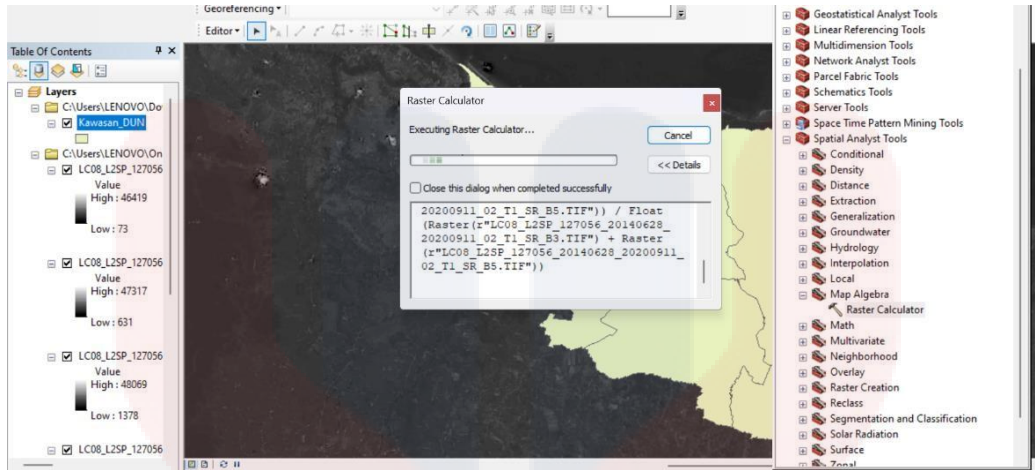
Georeferencing ▾

Editor ▾

Table Of Contents

Layers

C:\Users\LENOVO\Do

Kawasan_DUN

C:\Users\LENOVO\On

LC08_L2SP_127056

Value

High : 46419

Low : 73

LC08_L2SP_127056

Value

High : 47317

Low : 631

LC08_L2SP_127056

Value

High : 48069

Low : 1378

LC08_L2SP_127056

Raster Calculator

Executing Raster Calculator...

Cancel

<< Details

Close this dialog when completed successfully

20200911_02_T1_SR_B5.TIF")) / Float (Raster(r"LC08_L2SP_127056_20140628_20200911_02_T1_SR_B3.TIF") + Raster (r"LC08_L2SP_127056_20140628_20200911_02_T1_SR_B5.TIF"))

Geostatistical Analyst Tools

Linear Referencing Tools

Multidimension Tools

Network Analyst Tools

Parcel Fabric Tools

Schematics Tools

Server Tools

Space Time Pattern Mining Tools

Spatial Analyst Tools

Conditional

Density

Distance

Extraction

Generalization

Groundwater

Hydrology

Interpolation

Local

Map Algebra

Raster Calculator

Math

Multivariate

Neighborhood

Overlay

Raster Creation

Reclass

Segmentation and Classification

Solar Radiation

Surface

Zonal